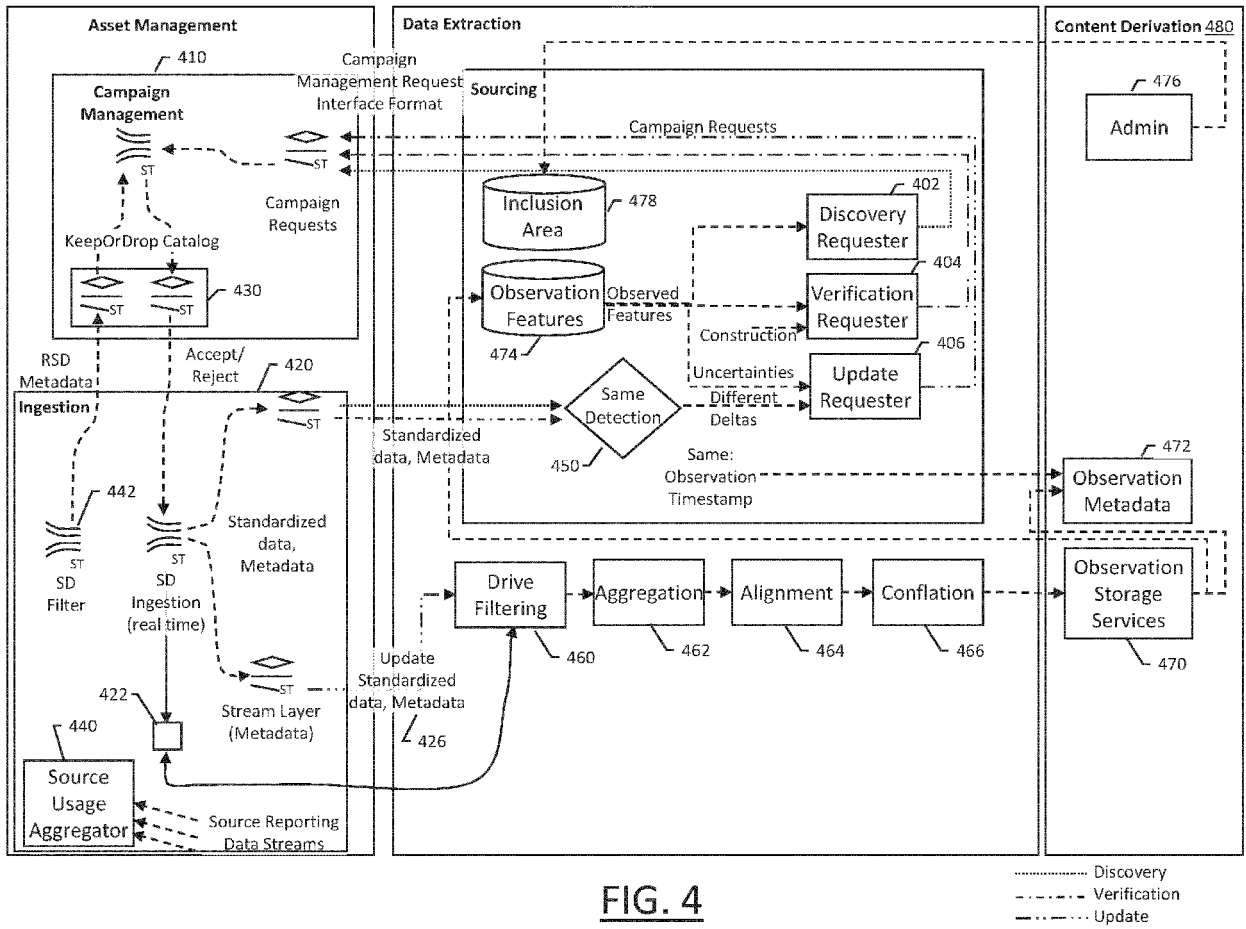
Asset Management

Data Extraction

Content Derivation 480

410

Campaign Management

ST

Campaign Management Request Interface Format

ST

Campaign Requests

Campaign Requests

KeepOrDrop Catalog

ST

ST

430

RSD Metadata

Accept/ Reject

420

Ingestion

ST

442

ST

SD Filter

ST

SD Ingestion (real time)

Standardized data, Metadata

ST

Stream Layer (Metadata)

422

440

Source Usage Aggregator

Source Reporting Data Streams

Sourcing

Inclusion Area

478

Observation Features

474

Observed Features

Discovery Requester

402

Verification Requester

404

Construction

Uncertainties

Update Requester

406

Same Detection

450

Different Deltas

Standardized data, Metadata

Same: Observation Timestamp

Drive Filtering

460

Aggregation

462

Alignment

464

Conflation

466

Update Standardized data, Metadata

426

476

Admin

472

Observation Metadata

Observation Storage Services

470

FIG. 4

Discovery

Verification

Update